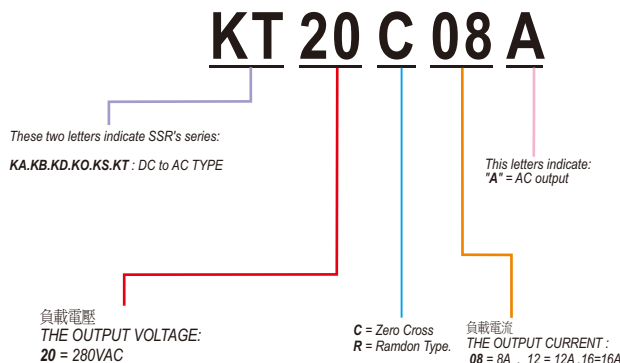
KT 20 C 08 A

These two letters indicate SSR's series:

KA.KB.KD.KO.KS.KT : DC to AC TYPE

This letters indicate:
"A" = AC output

負載電壓
THE OUTPUT VOLTAGE:
20 = 280VAC

C = Zero Cross
R = Ramdon Type.

負載電流
THE OUTPUT CURRENT :
08 = 8A , 12 = 12A ,16=16A